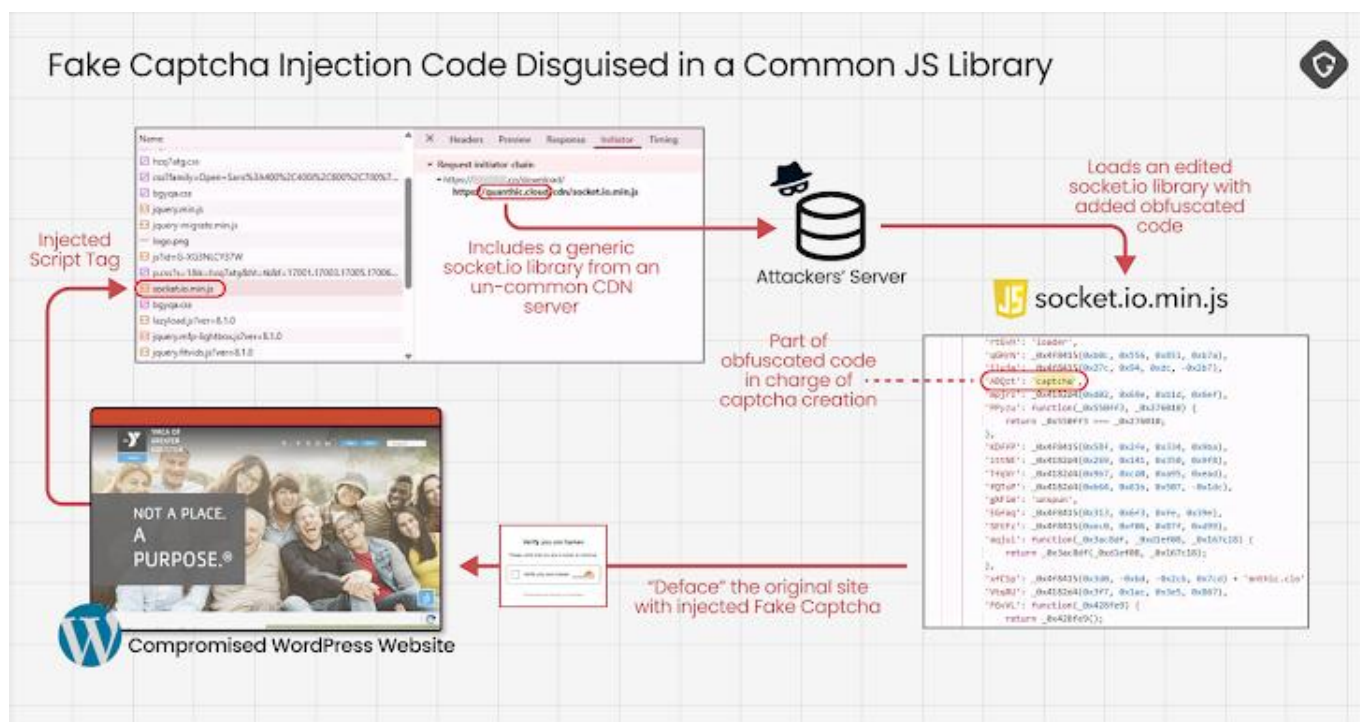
Fake Captcha Injection Code Disguised in a Common JS Library

Name
hzq7afg.css
css?family=Open+Sans%3A400%2C400%2C600%2C700%7...
bgyqa.css
jquery.min.js
jquery-migrate.min.js
logo.png
js?id=G-XG3NLCY37W
pcrs?s=18&t=hzq7afg&bt=...
socket.io.min.js
bgyqa.css
lazyload.js?ver=8.1.0
jquery.mfp-lightbox.js?ver=8.1.0
jquery.fitvids.js?ver=8.1.0

Headers Preview Response Initiator Timing
Request initiator chain
https://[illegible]
https://quanthic.cloud/cdn/socket.io.min.js

Injected Script Tag

Includes a generic socket.io library from an un-common CDN server

Attackers' Server

Loads an edited socket.io library with added obfuscated code

JS socket.io.min.js

Part of obfuscated code in charge of captcha creation

'rtGvh': 'loader',
'uGHVN': _0x4f0415(0xb0c, 0x556, 0x851, 0xb7a),
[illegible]
'XDQct': 'captcha',
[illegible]
'MPyzu': function(_0x550ff3, _0x276818) {
return _0x550ff3 === _0x276818;
},
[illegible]
'gKFIm': 'unknown',
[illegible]
'mqjol': function(_0x3ac8df, _0x21e08, _0x167c18) {
return _0x3ac8df(_0x21e08, _0x167c18);
},
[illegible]
'PGvKL': function(_0x428fe9) {
return _0x428fe9();

NOT A PLACE. A PURPOSE.®

Verify you are human

"Deface" the original site with injected Fake Captcha

Compromised WordPress Website